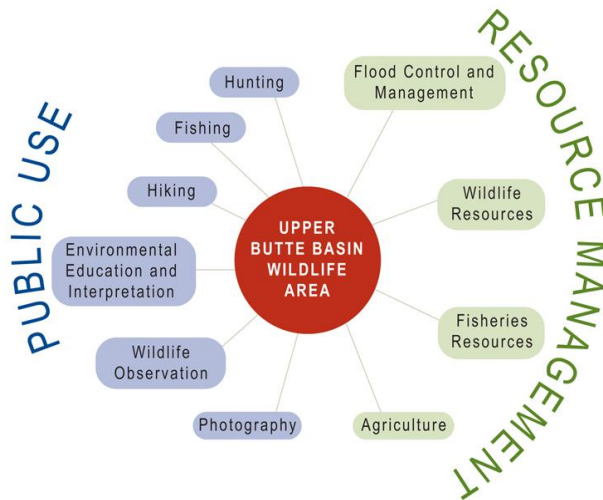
PUBLIC USE

RESOURCE MANAGEMENT

UPPER BUTTE BASIN WILDLIFE AREA

Hunting

Fishing

Hiking

Environmental Education and Interpretation

Wildlife Observation

Photography

Flood Control and Management

Wildlife Resources

Fisheries Resources

Agriculture